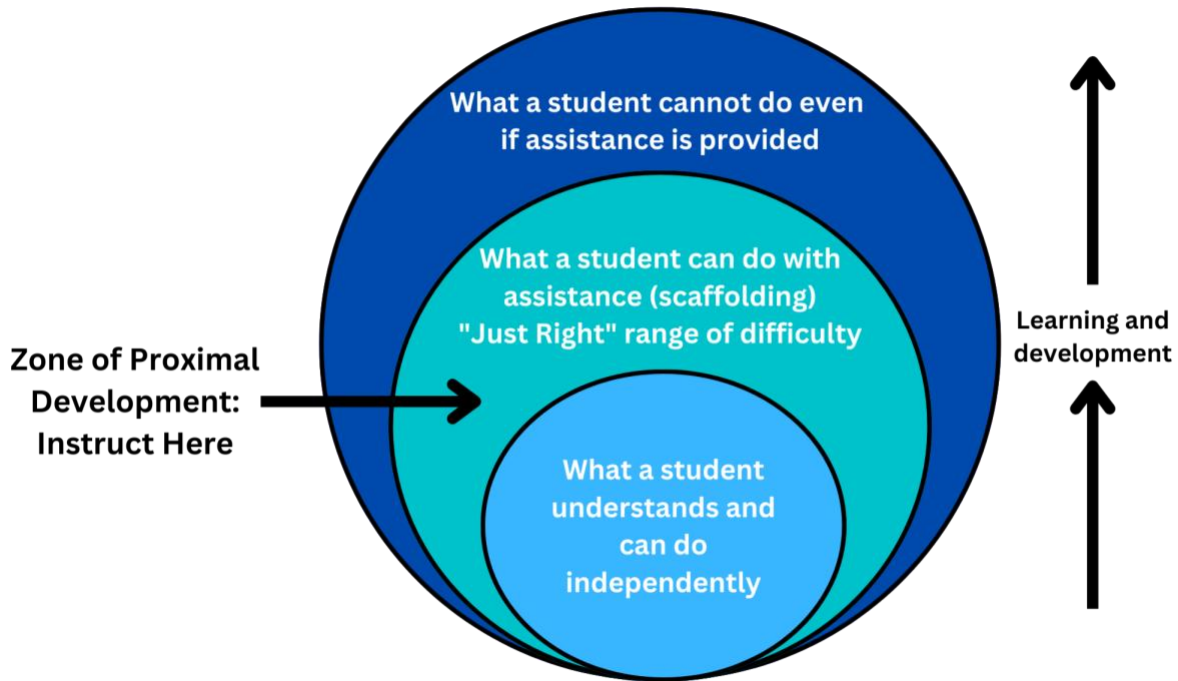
What a student cannot do even if assistance is provided

What a student can do with assistance (scaffolding) "Just Right" range of difficulty

Zone of Proximal Development: Instruct Here

What a student understands and can do independently

Learning and development